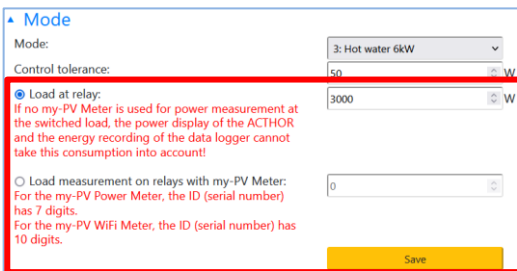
Mode

Mode:

3: Hot water 6kW

Control tolerance:

50

W

Load at relay:

If no my-PV Meter is used for power measurement at the switched load, the power display of the ACTHOR and the energy recording of the data logger cannot take this consumption into account!

3000

W

Load measurement on relays with my-PV Meter:

For the my-PV Power Meter, the ID (serial number) has 7 digits.

For the my-PV WiFi Meter, the ID (serial number) has 10 digits.

0

Save